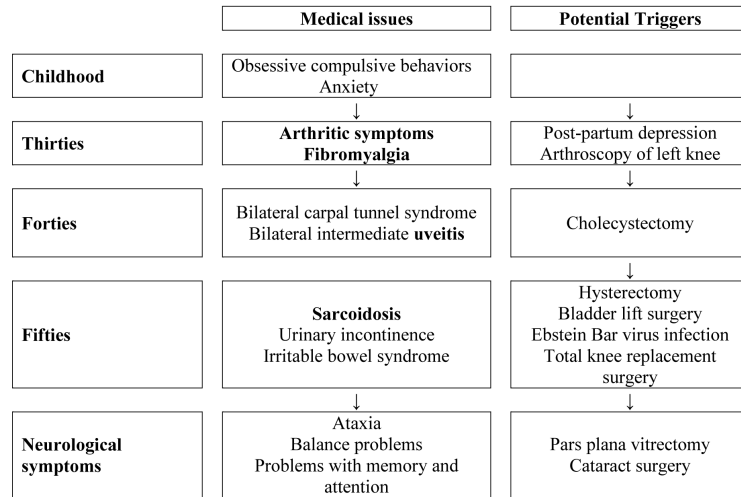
| | Medical issues | Potential Triggers |
|---|---|---|
| Childhood | Obsessive compulsive behaviors<br>Anxiety<br>↓ | ↓ |
| Thirties | **Arthritic symptoms**<br>**Fibromyalgia**<br>↓ | Post-partum depression<br>Arthroscopy of left knee<br>↓ |
| Forties | Bilateral carpal tunnel syndrome<br>Bilateral intermediate **uveitis** | Cholecystectomy<br>↓ |
| Fifties | **Sarcoidosis**<br>Urinary incontinence<br>Irritable bowel syndrome<br>↓ | Hysterectomy<br>Bladder lift surgery<br>Ebstein Bar virus infection<br>Total knee replacement surgery<br>↓ |
| Neurological symptoms | Ataxia<br>Balance problems<br>Problems with memory and attention | Pars plana vitrectomy<br>Cataract surgery |